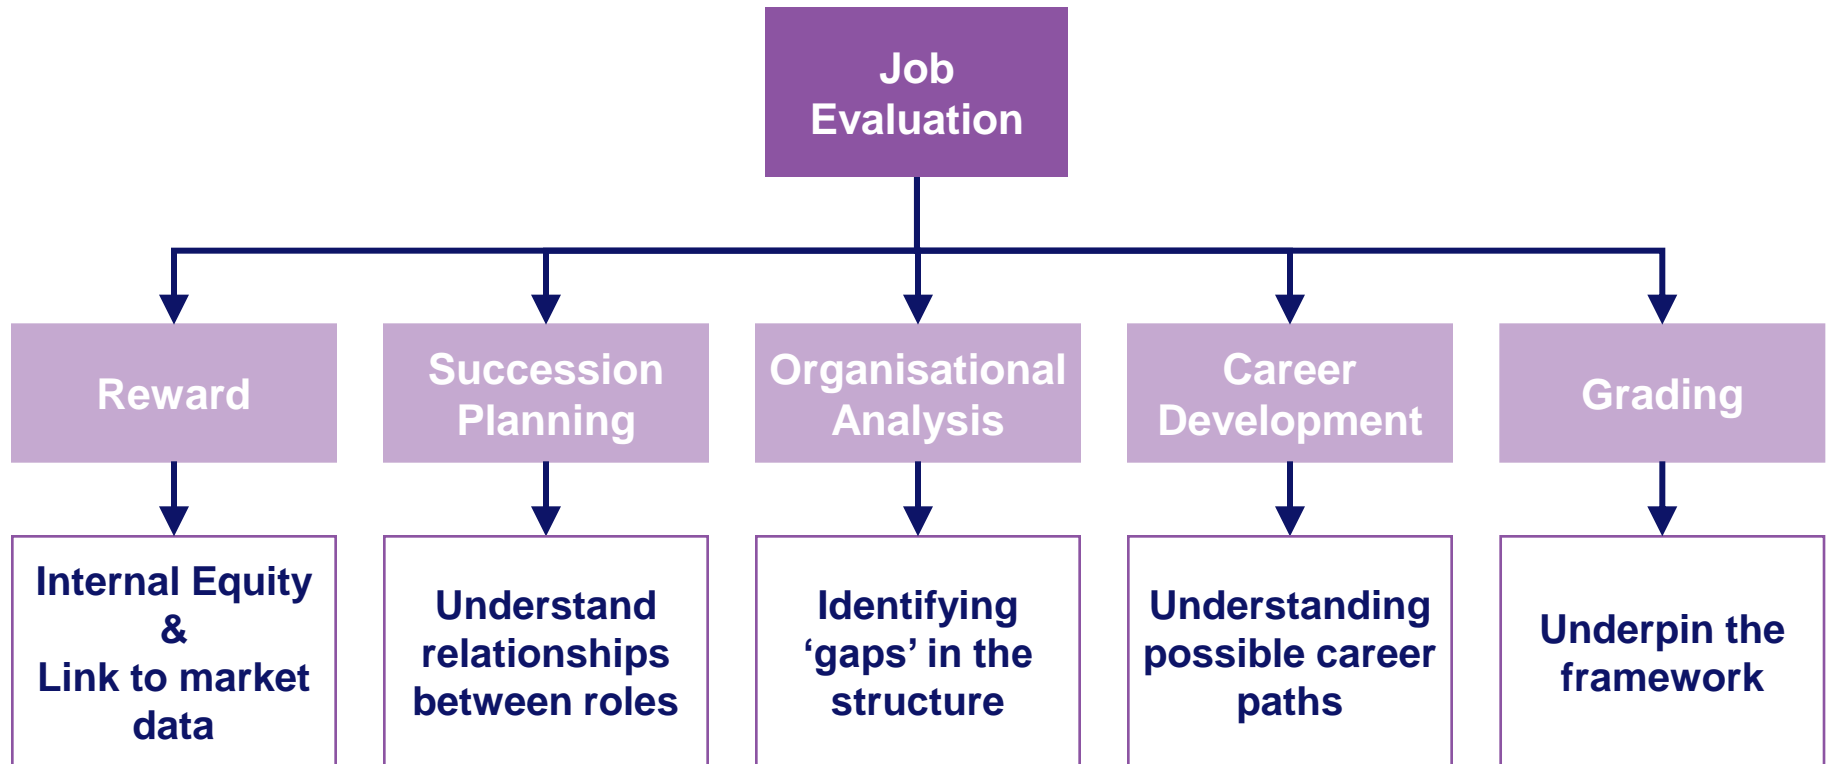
Job Evaluation

Reward

Succession Planning

Organisational Analysis

Career Development

Grading

Internal Equity & Link to market data

Understand relationships between roles

Identifying ‘gaps’ in the structure

Understanding possible career paths

Underpin the framework